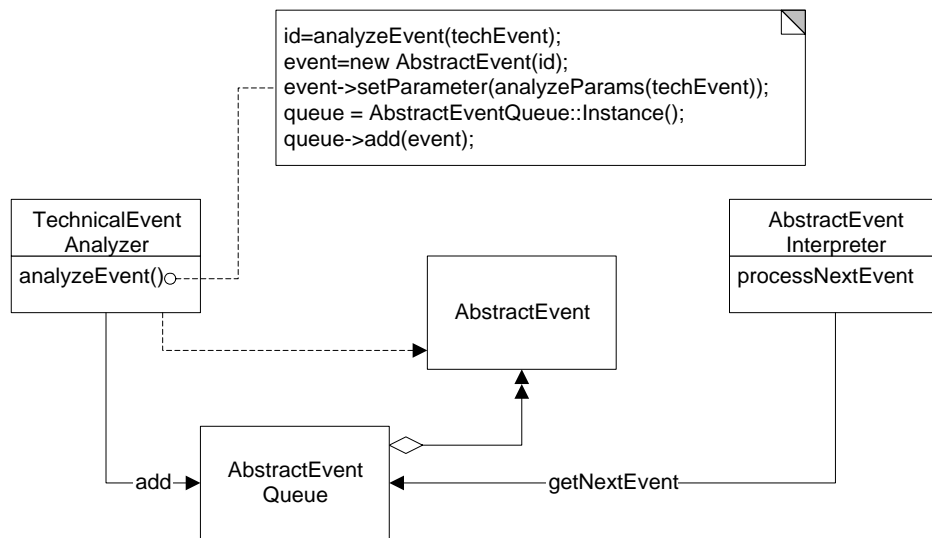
id=analyzeEvent(techEvent);
event=new AbstractEvent(id);
event->setParameter(analyzeParams(techEvent));
queue = AbstractEventQueue::Instance();
queue->add(event);

TechnicalEvent Analyzer

analyzeEvent()

AbstractEvent Interpreter

processNextEvent

AbstractEvent

add

AbstractEvent Queue

getNextEvent